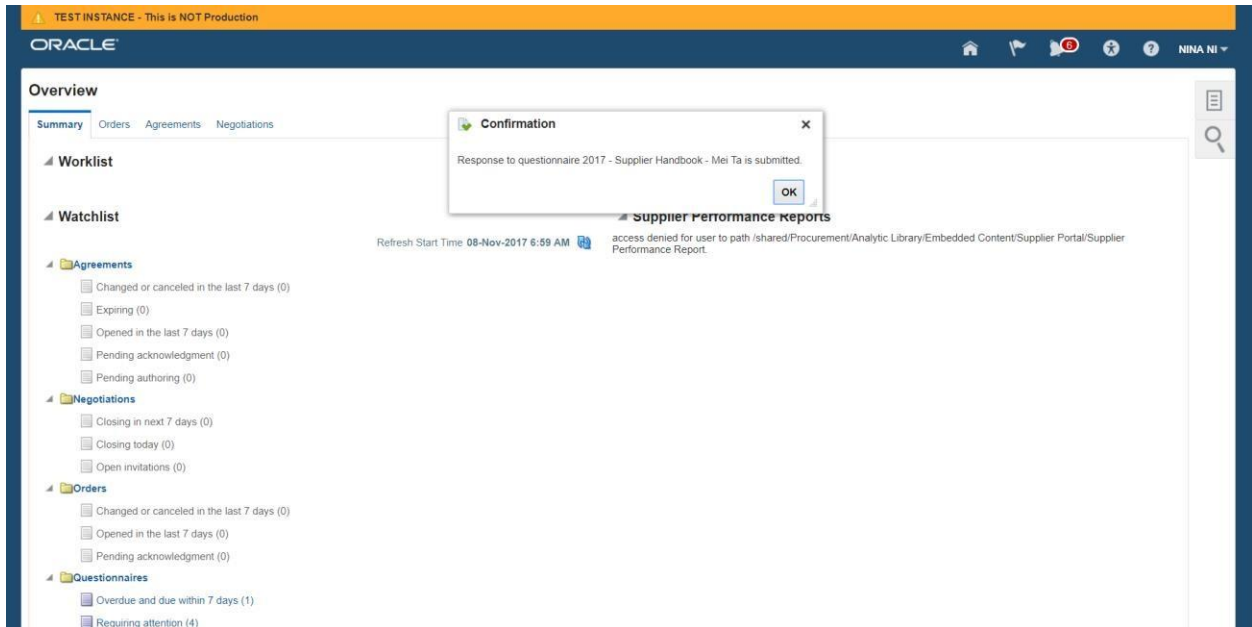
TEST INSTANCE - This is NOT Production

ORACLE

6

NINA NI

Overview

Summary Orders Agreements Negotiations

Confirmation

Response to questionnaire 2017 - Supplier Handbook - Mei Ta is submitted.

OK

Worklist

Watchlist

Refresh Start Time 08-Nov-2017 6:59 AM

Supplier Performance Reports

access denied for user to path /shared/Procurement/Analytic Library/Embedded Content/Supplier Portal/Supplier Performance Report.

Agreements

Changed or canceled in the last 7 days (0)

Expiring (0)

Opened in the last 7 days (0)

Pending acknowledgment (0)

Pending authoring (0)

Negotiations

Closing in next 7 days (0)

Closing today (0)

Open invitations (0)

Orders

Changed or canceled in the last 7 days (0)

Opened in the last 7 days (0)

Pending acknowledgment (0)

Questionnaires

Overdue and due within 7 days (1)

Requiring attention (4)